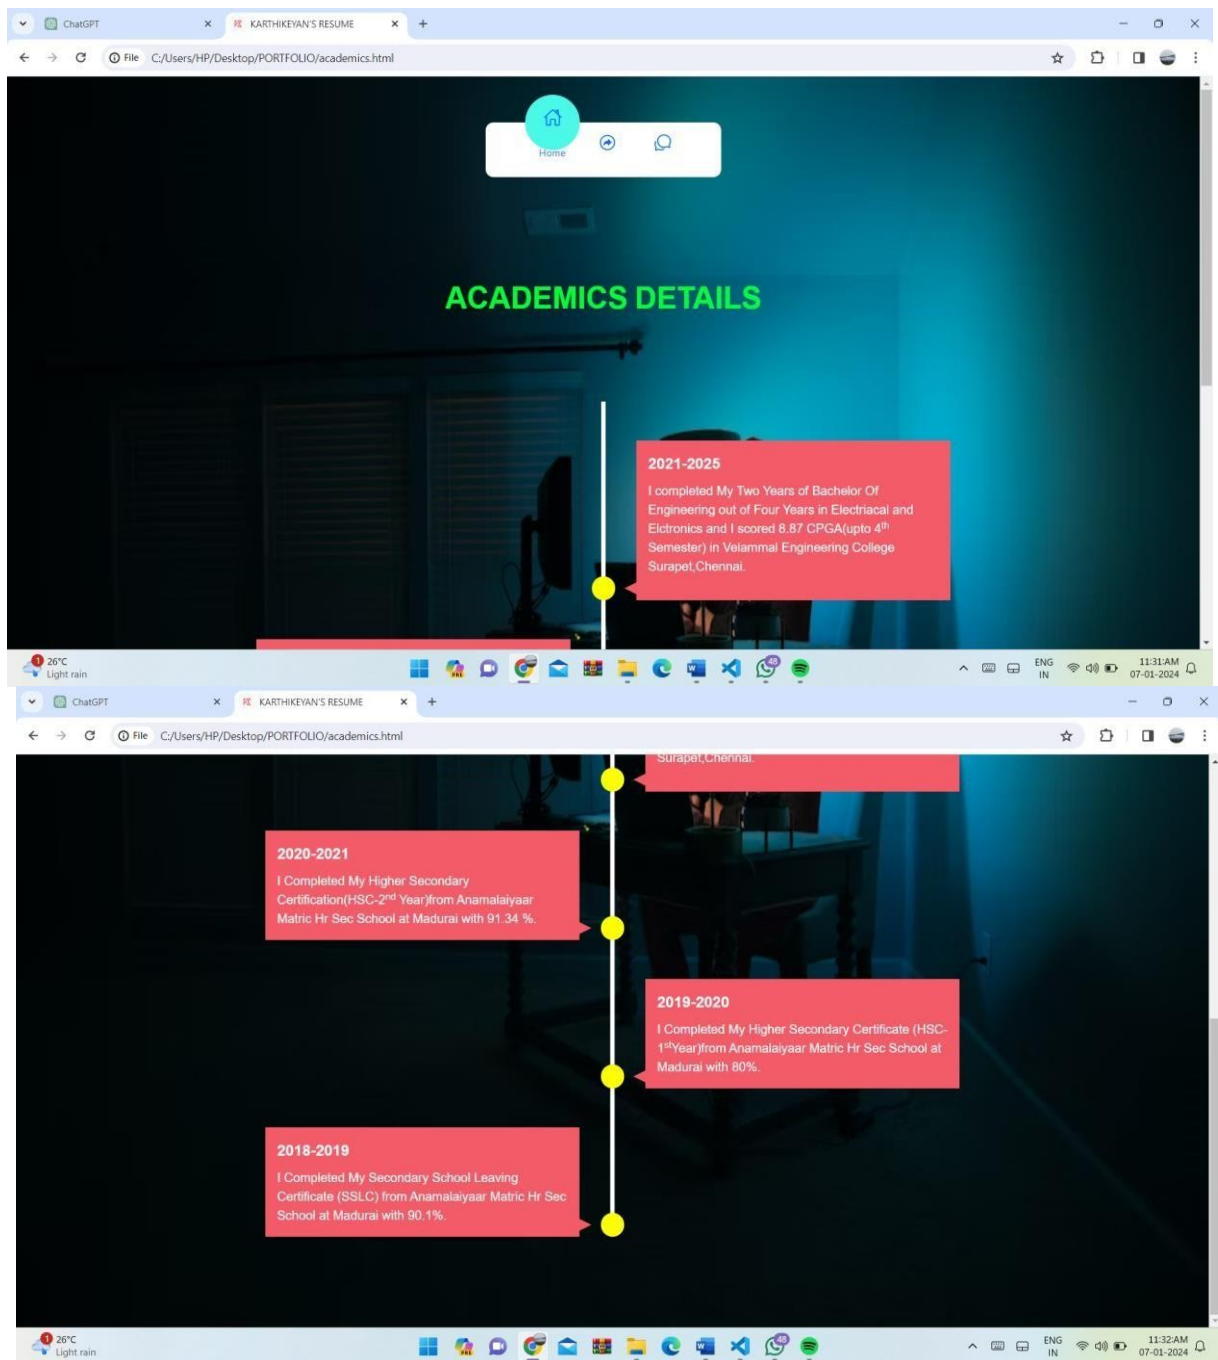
ChatGPT
KARTHIKEYAN'S RESUME
File C:/Users/HP/Desktop/PORTFOLIO/academics.html

Home

ACADEMICS DETAILS

2021-2025
I completed My Two Years of Bachelor Of Engineering out of Four Years in Electriacal and Eltronics and I scored 8.87 CPGA(upto 4$^{th}$ Semester) in Velammal Engineering College Surapet,Chennai.

26°C Light rain
ENG IN 11:31 AM 07-01-2024

ChatGPT
KARTHIKEYAN'S RESUME
File C:/Users/HP/Desktop/PORTFOLIO/academics.html

Surapet,Chennai.

2020-2021
I Completed My Higher Secondary Certification(HSC-2$^{nd}$ Year)from Anamalaiyaar Matric Hr Sec School at Madurai with 91.34 %.

2019-2020
I Completed My Higher Secondary Certificate (HSC-1$^{st}$Year)from Anamalaiyaar Matric Hr Sec School at Madurai with 80%.

2018-2019
I Completed My Secondary School Leaving Certificate (SSLC) from Anamalaiyaar Matric Hr Sec School at Madurai with 90.1%.

26°C Light rain
48
ENG IN 11:32 AM 07-01-2024